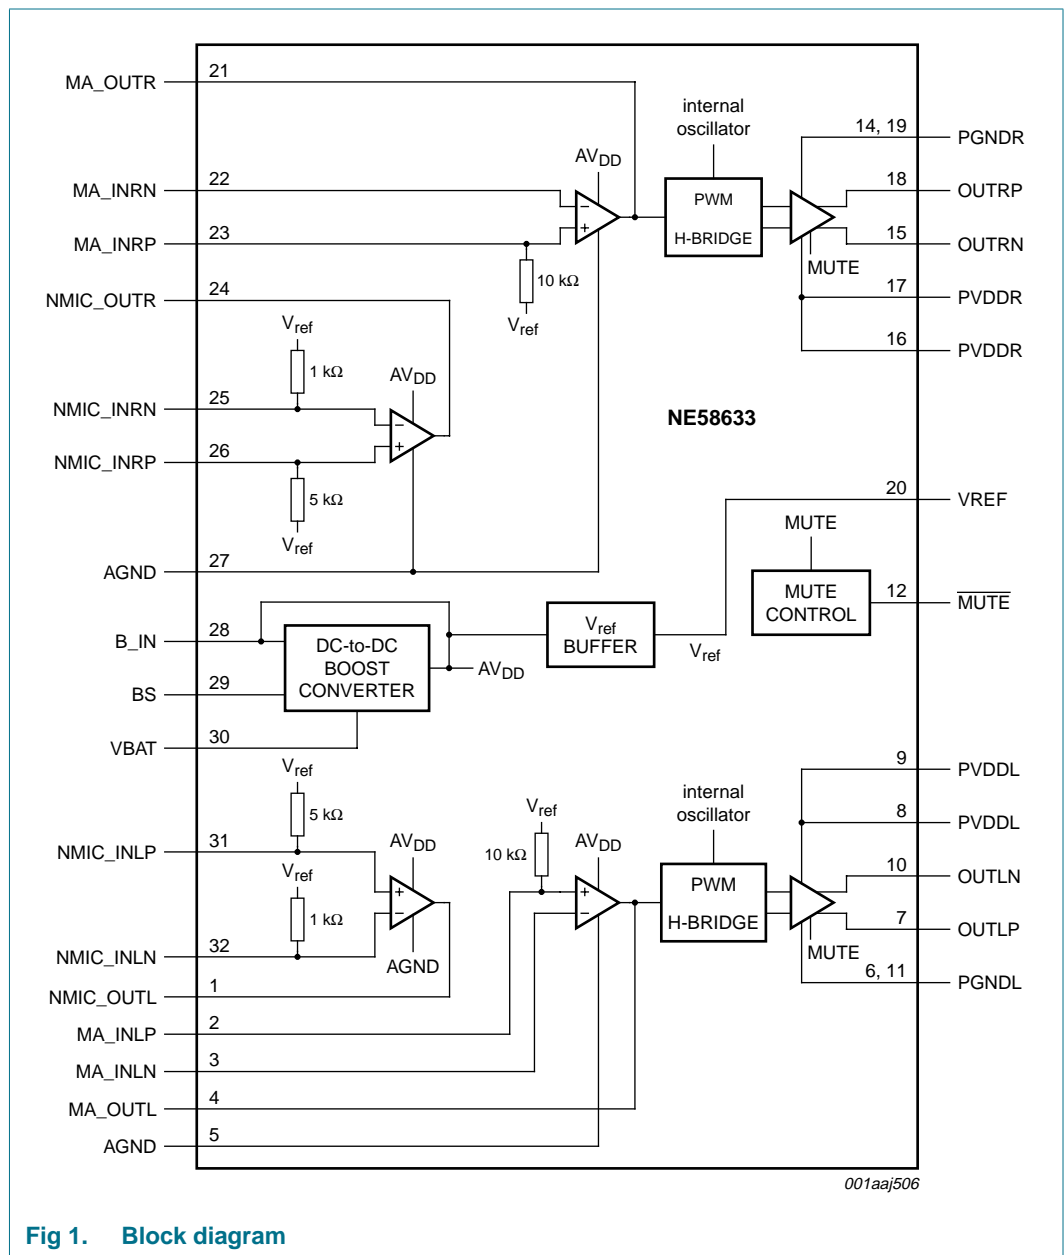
MA_OUTR 21
internal oscillator
$AV_{DD}$
14, 19 PGNDR
MA_INRN 22
PWM
18 OUTRP
MA_INRP 23
H-BRIDGE
15 OUTRN
10 kΩ
MUTE
NMIC_OUTR 24
$V_{ref}$
17 PVDDR
$V_{ref}$
1 kΩ
16 PVDDR
$AV_{DD}$
NMIC_INRN 25
NE58633
NMIC_INRP 26
5 kΩ
$V_{ref}$
20 VREF
MUTE
AGND 27
MUTE CONTROL
12 $\overline{MUTE}$
B_IN 28
DC-to-DC BOOST CONVERTER
$V_{ref}$ BUFFER
$AV_{DD}$
$V_{ref}$
BS 29
VBAT 30
$V_{ref}$
9 PVDDL
internal oscillator
5 kΩ
$V_{ref}$
8 PVDDL
$AV_{DD}$
$AV_{DD}$
NMIC_INLP 31
10 kΩ
PWM
10 OUTLN
$V_{ref}$
H-BRIDGE
1 kΩ
7 OUTLP
MUTE
NMIC_INLN 32
AGND
6, 11 PGNDL
NMIC_OUTL 1
MA_INLP 2
MA_INLN 3
MA_OUTL 4
AGND 5
001aaj506

Fig 1. Block diagram